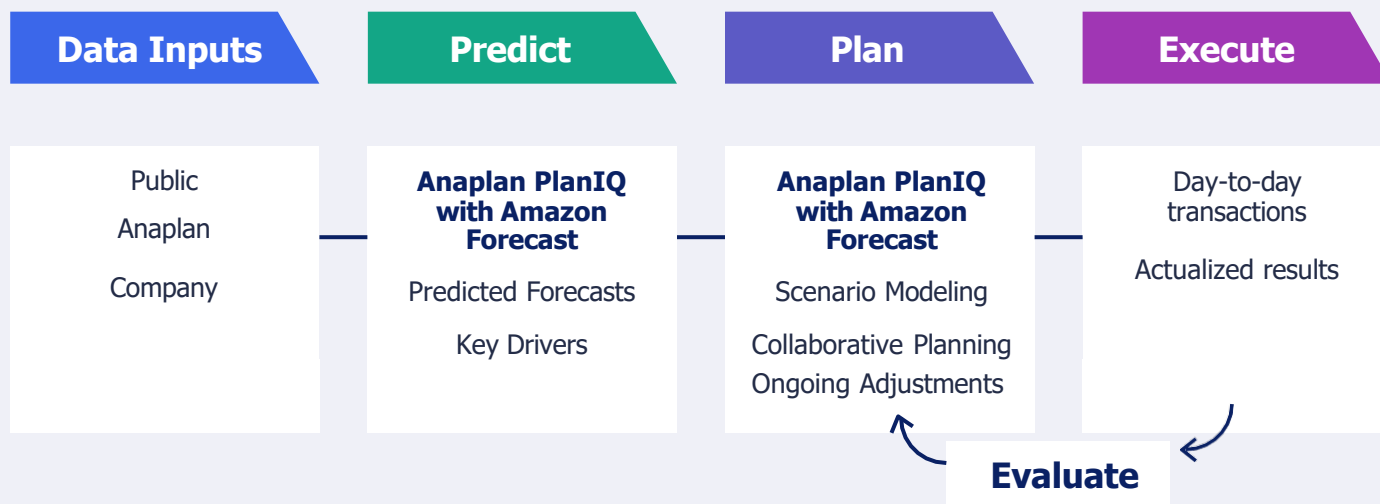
Data Inputs

Predict

Plan

Execute

Public

Anaplan

Company

Anaplan PlanIQ with Amazon Forecast

Predicted Forecasts

Key Drivers

Anaplan PlanIQ with Amazon Forecast

Scenario Modeling

Collaborative Planning

Ongoing Adjustments

Day-to-day transactions

Actualized results

Evaluate